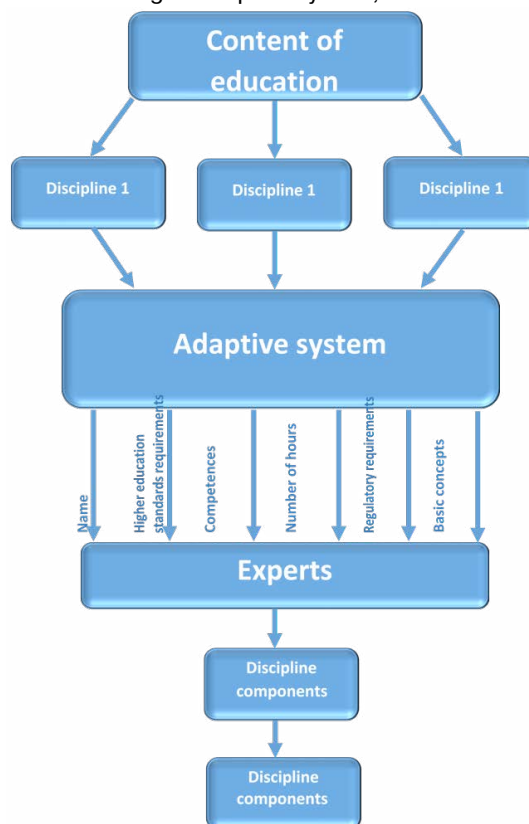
Content of education

Discipline 1

Discipline 1

Discipline 1

Adaptive system

Name

Higher education standards requirements

Competences

Number of hours

Regulatory requirements

Basic concepts

Experts

Discipline components

Discipline components